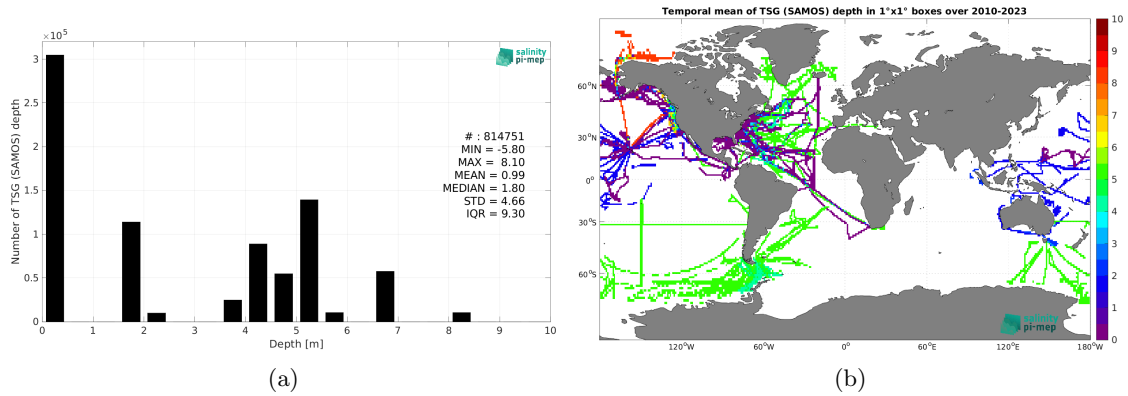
$\times 10^5$

3
2.5
2
1.5
1
0.5
0

Number of TSG (SAMOS) depth

salinity pi-mep

# : 814751
MIN = -5.80
MAX = 8.10
MEAN = 0.99
MEDIAN = 1.80
STD = 4.66
IQR = 9.30

0 1 2 3 4 5 6 7 8 9 10

Depth [m]

(a)

Temporal mean of TSG (SAMOS) depth in 1°x1° boxes over 2010-2023

60°N
30°N
0°
30°S
60°S

120°W 60°W 0° 60°E 120°E 180°W

salinity pi-mep

10
9
8
7
6
5
4
3
2
1
0

(b)